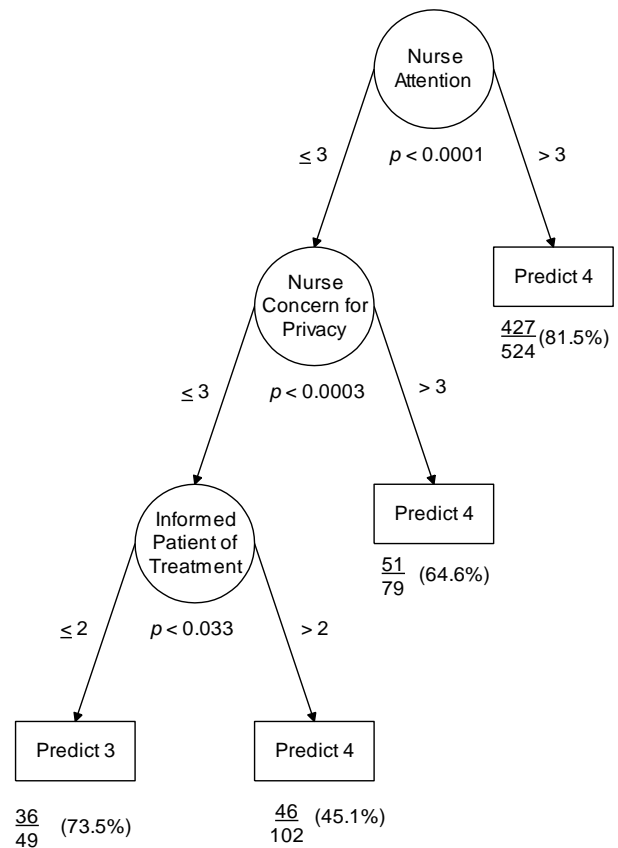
Nurse Attention

$\leq 3$

$p < 0.0001$

$> 3$

Predict 4

$\frac{427}{524}$ (81.5%)

Nurse Concern for Privacy

$\leq 3$

$p < 0.0003$

$> 3$

Predict 4

$\frac{51}{79}$ (64.6%)

Informed Patient of Treatment

$\leq 2$

$p < 0.033$

$> 2$

Predict 3

$\frac{36}{49}$ (73.5%)

Predict 4

$\frac{46}{102}$ (45.1%)